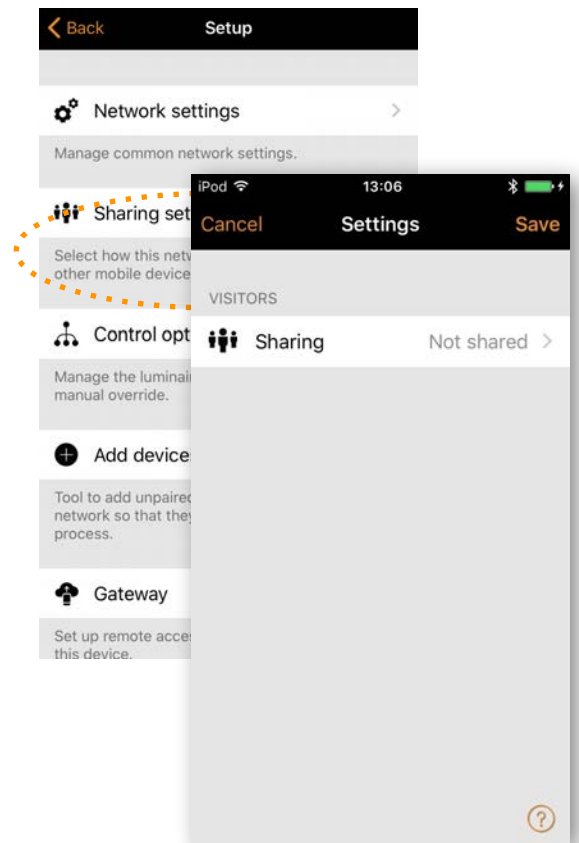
Back Setup

Network settings

Manage common network settings.

Sharing set

Select how this netw other mobile device

Control opt

Manage the luminai manual override.

Add device

Tool to add unpaire network so that the process.

Gateway

Set up remote acce this device.

iPod 13:06

Cancel Settings Save

VISITORS

Sharing Not shared

?